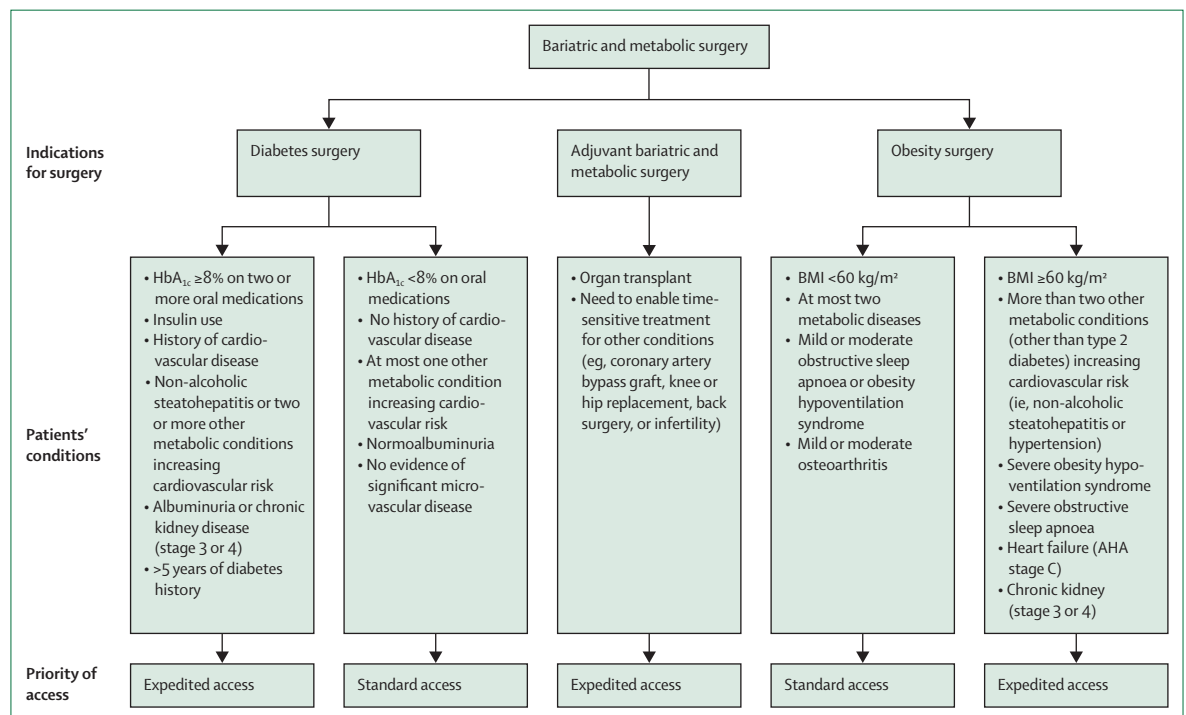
Bariatric and metabolic surgery

Indications for surgery

Diabetes surgery

Adjuvant bariatric and metabolic surgery

Obesity surgery

Patients' conditions

• $HbA_{1c}$ ≥8% on two or more oral medications
• Insulin use
• History of cardiovascular disease
• Non-alcoholic steatohepatitis or two or more other metabolic conditions increasing cardiovascular risk
• Albuminuria or chronic kidney disease (stage 3 or 4)
• >5 years of diabetes history

• $HbA_{1c}$ <8% on oral medications
• No history of cardiovascular disease
• At most one other metabolic condition increasing cardiovascular risk
• Normoalbuminuria
• No evidence of significant microvascular disease

• Organ transplant
• Need to enable time-sensitive treatment for other conditions (eg, coronary artery bypass graft, knee or hip replacement, back surgery, or infertility)

• BMI <60 kg/m²
• At most two metabolic diseases
• Mild or moderate obstructive sleep apnoea or obesity hypoventilation syndrome
• Mild or moderate osteoarthritis

• BMI ≥60 kg/m²
• More than two other metabolic conditions (other than type 2 diabetes) increasing cardiovascular risk (ie, non-alcoholic steatohepatitis or hypertension)
• Severe obesity hypoventilation syndrome
• Severe obstructive sleep apnoea
• Heart failure (AHA stage C)
• Chronic kidney (stage 3 or 4)

Priority of access

Expedited access

Standard access

Expedited access

Standard access

Expedited access